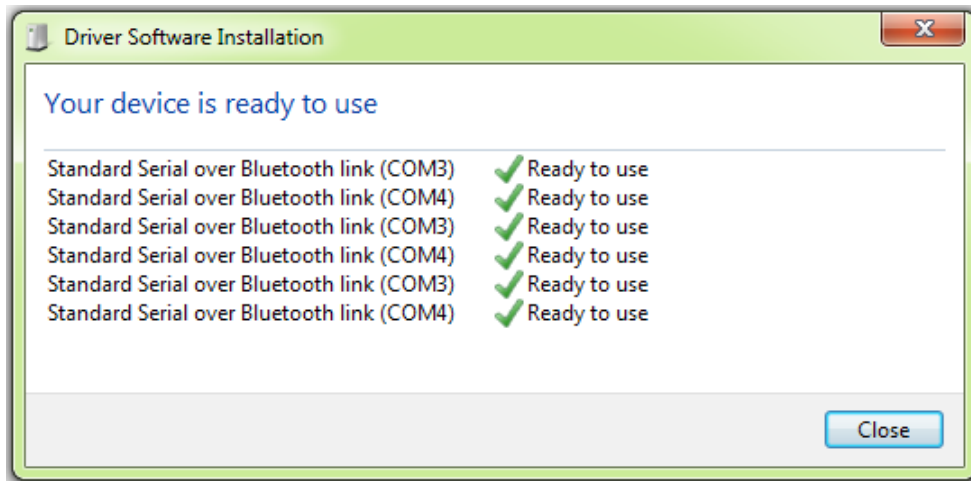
Driver Software Installation

Your device is ready to use

| | |
|---|---|
| Standard Serial over Bluetooth link (COM3) | Ready to use |
| Standard Serial over Bluetooth link (COM4) | Ready to use |
| Standard Serial over Bluetooth link (COM3) | Ready to use |
| Standard Serial over Bluetooth link (COM4) | Ready to use |
| Standard Serial over Bluetooth link (COM3) | Ready to use |
| Standard Serial over Bluetooth link (COM4) | Ready to use |

Close